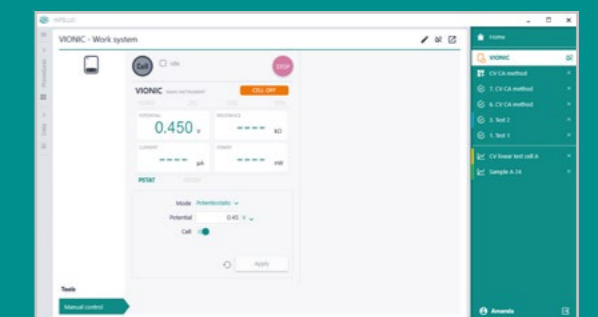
NPBLUE

VIONIC - Work system

Procedures

Data

Cell

HIN

STOP

VIONIC

CELL OFF

POTENTIAL

0.450 V

RESISTANCE

---- kΩ

CURRENT

---- µA

POWER

---- mW

PSTAT

Mode Potentiostatic

Potential 0.45 V

Cell

Apply

Tools

Manual control

Home

VIONIC

CV CA method

7. CV CA method

6. CV CA method

3. Test 2

1. Test 1

CV linear test cell A

Sample A 24

Amanda